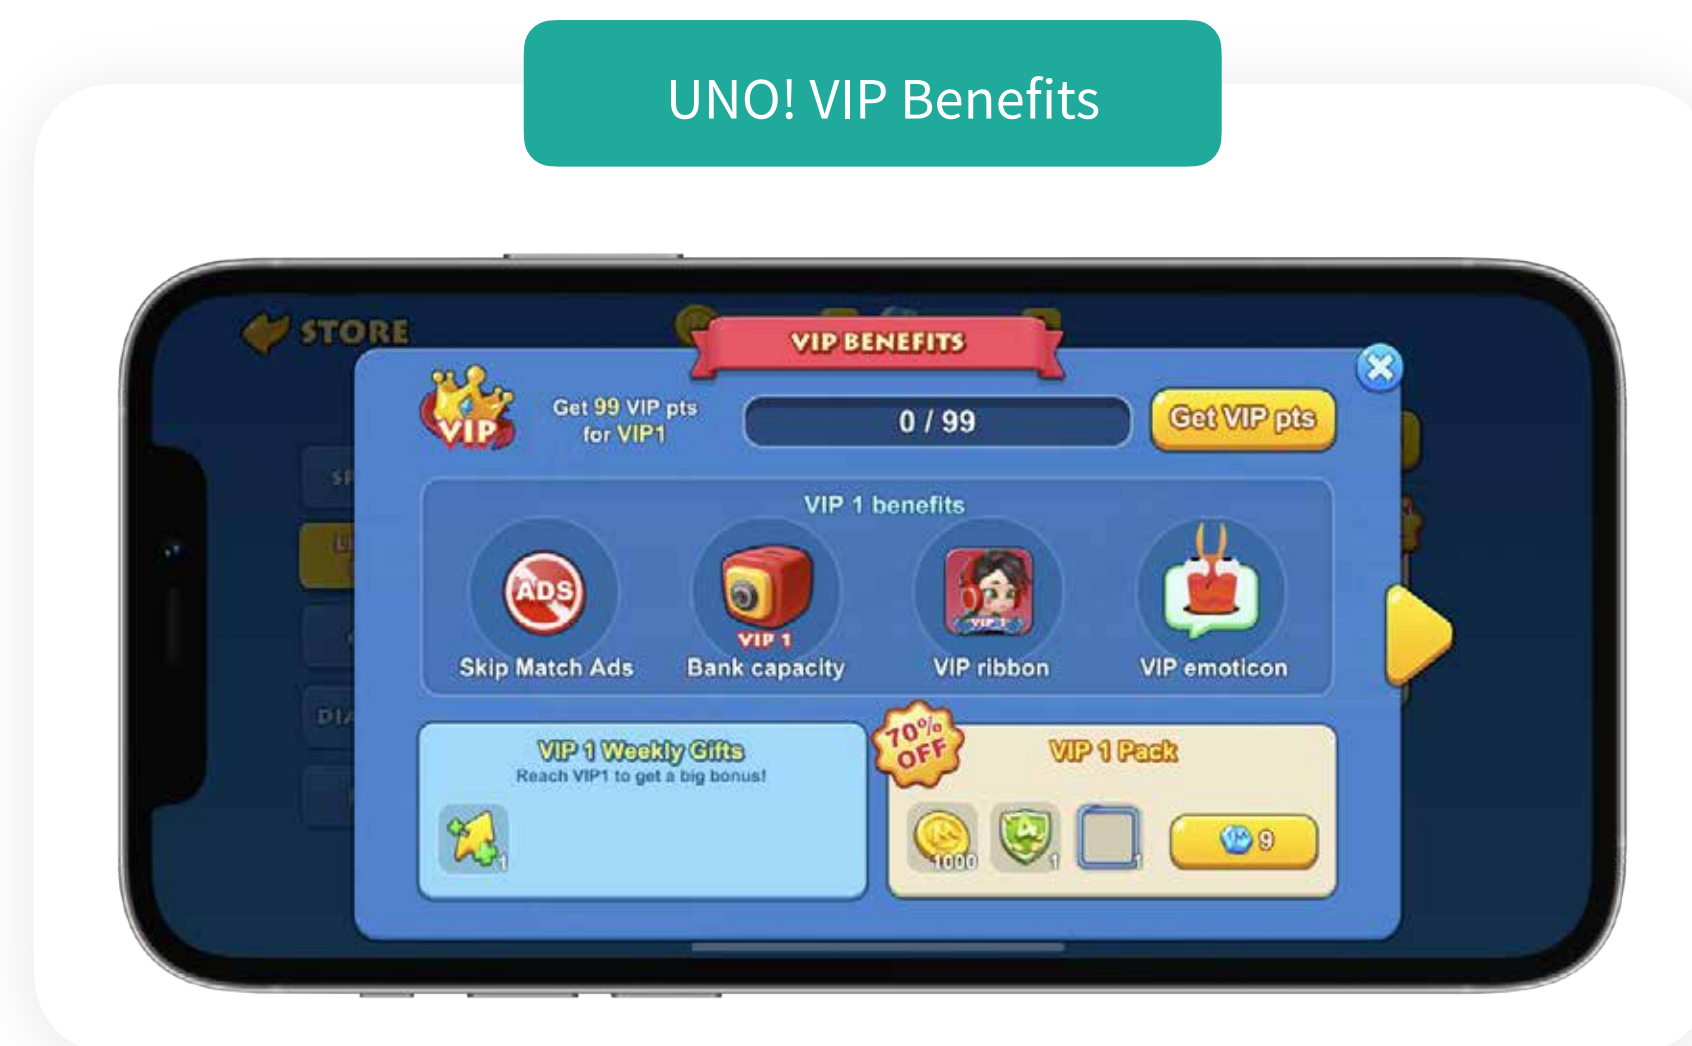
UNO! VIP Benefits

STORE

VIP BENEFITS

VIP

Get 99 VIP pts for VIP1

0 / 99

Get VIP pts

VIP 1 benefits

ADS

Skip Match Ads

VIP 1

Bank capacity

VIP ribbon

VIP emoticon

VIP 1 Weekly Gifts

Reach VIP1 to get a big bonus!

1

70% OFF

VIP 1 Pack

1000

1

1

9